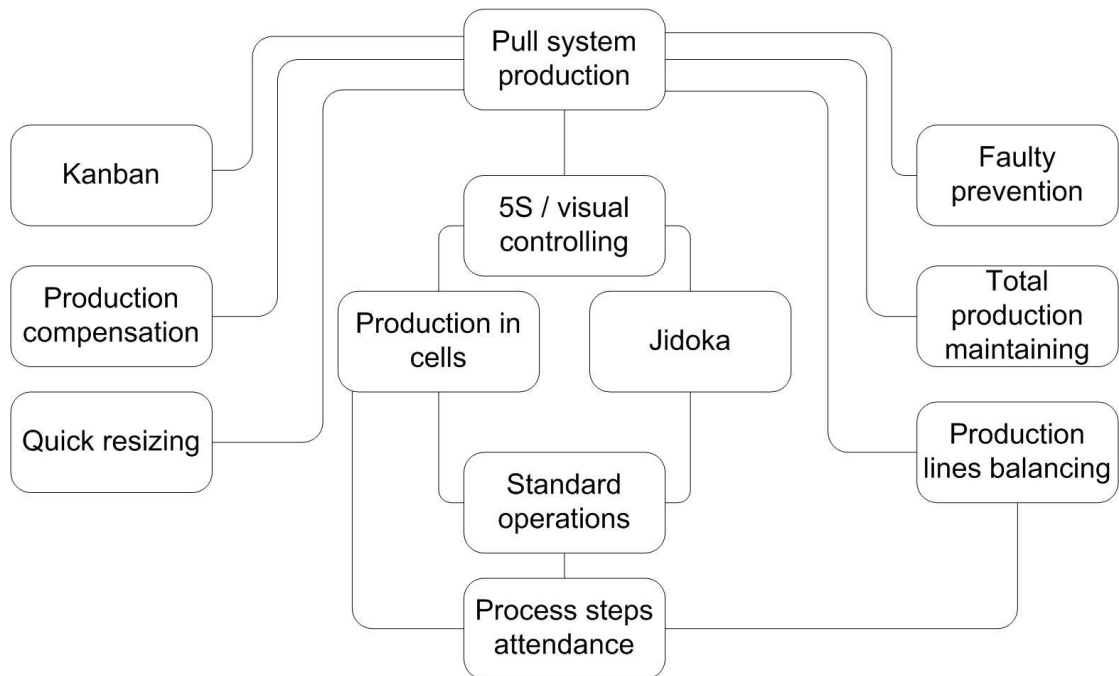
Pull system production

Kanban

Production compensation

Quick resizing

5S / visual controlling

Production in cells

Jidoka

Standard operations

Process steps attendance

Faulty prevention

Total production maintaining

Production lines balancing